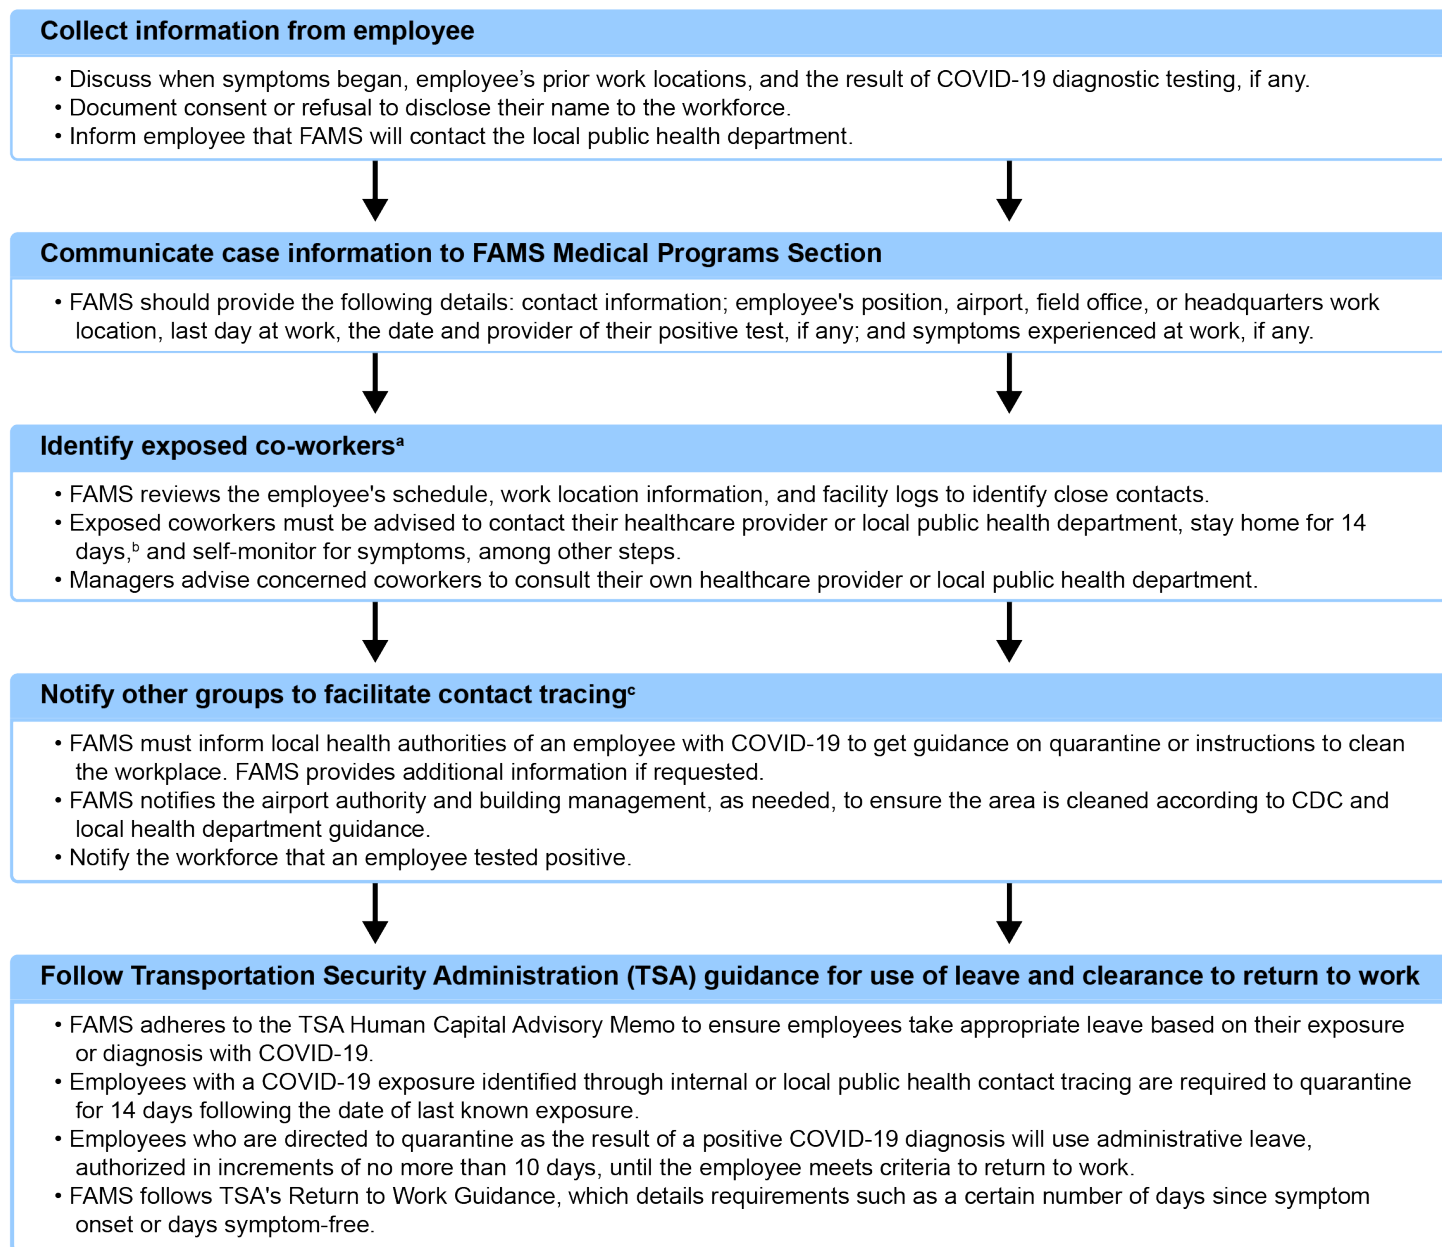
Collect information from employee

• Discuss when symptoms began, employee’s prior work locations, and the result of COVID-19 diagnostic testing, if any.
• Document consent or refusal to disclose their name to the workforce.
• Inform employee that FAMS will contact the local public health department.

Communicate case information to FAMS Medical Programs Section

• FAMS should provide the following details: contact information; employee's position, airport, field office, or headquarters work location, last day at work, the date and provider of their positive test, if any; and symptoms experienced at work, if any.

Identify exposed co-workers$^{a}$

• FAMS reviews the employee's schedule, work location information, and facility logs to identify close contacts.
• Exposed coworkers must be advised to contact their healthcare provider or local public health department, stay home for 14 days,$^{b}$ and self-monitor for symptoms, among other steps.
• Managers advise concerned coworkers to consult their own healthcare provider or local public health department.

Notify other groups to facilitate contact tracing$^{c}$

• FAMS must inform local health authorities of an employee with COVID-19 to get guidance on quarantine or instructions to clean the workplace. FAMS provides additional information if requested.
• FAMS notifies the airport authority and building management, as needed, to ensure the area is cleaned according to CDC and local health department guidance.
• Notify the workforce that an employee tested positive.

Follow Transportation Security Administration (TSA) guidance for use of leave and clearance to return to work

• FAMS adheres to the TSA Human Capital Advisory Memo to ensure employees take appropriate leave based on their exposure or diagnosis with COVID-19.
• Employees with a COVID-19 exposure identified through internal or local public health contact tracing are required to quarantine for 14 days following the date of last known exposure.
• Employees who are directed to quarantine as the result of a positive COVID-19 diagnosis will use administrative leave, authorized in increments of no more than 10 days, until the employee meets criteria to return to work.
• FAMS follows TSA's Return to Work Guidance, which details requirements such as a certain number of days since symptom onset or days symptom-free.